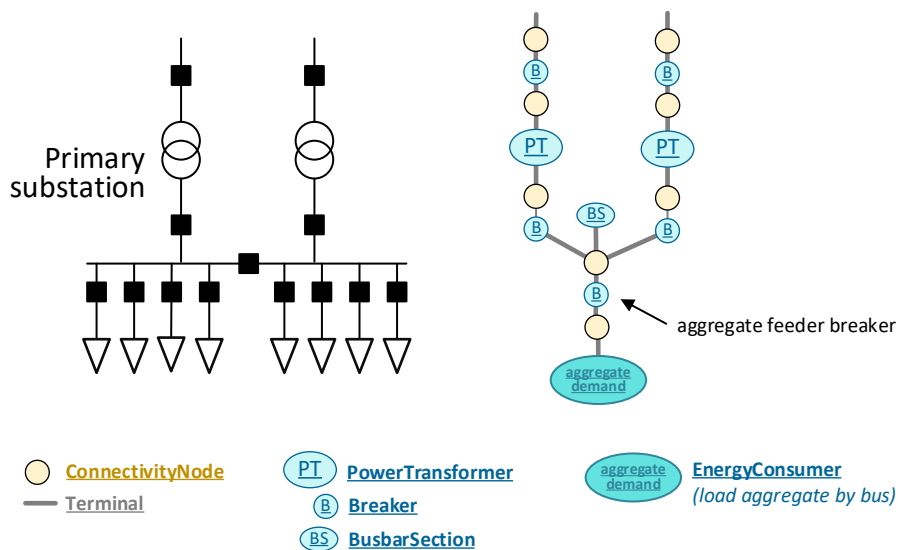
Primary substation

B
B
PT
PT
BS
B
B
B
aggregate feeder breaker
aggregate demand

ConnectivityNode
Terminal
PT PowerTransformer
B Breaker
BS BusbarSection
aggregate demand EnergyConsumer
(load aggregate by bus)